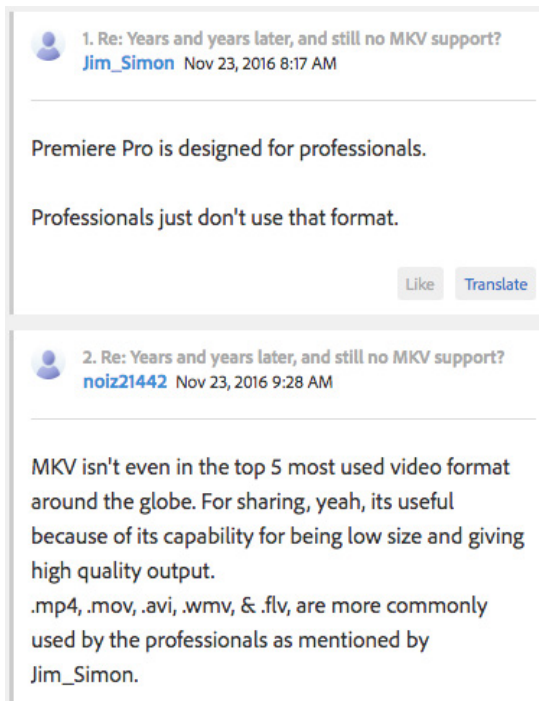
1. Re: Years and years later, and still no MKV support?
Jim_Simon Nov 23, 2016 8:17 AM

Premiere Pro is designed for professionals.

Professionals just don't use that format.

Like Translate

2. Re: Years and years later, and still no MKV support?
noiz21442 Nov 23, 2016 9:28 AM

MKV isn't even in the top 5 most used video format around the globe. For sharing, yeah, its useful because of its capability for being low size and giving high quality output.
.mp4, .mov, .avi, .wmv, & .flv, are more commonly used by the professionals as mentioned by Jim_Simon.